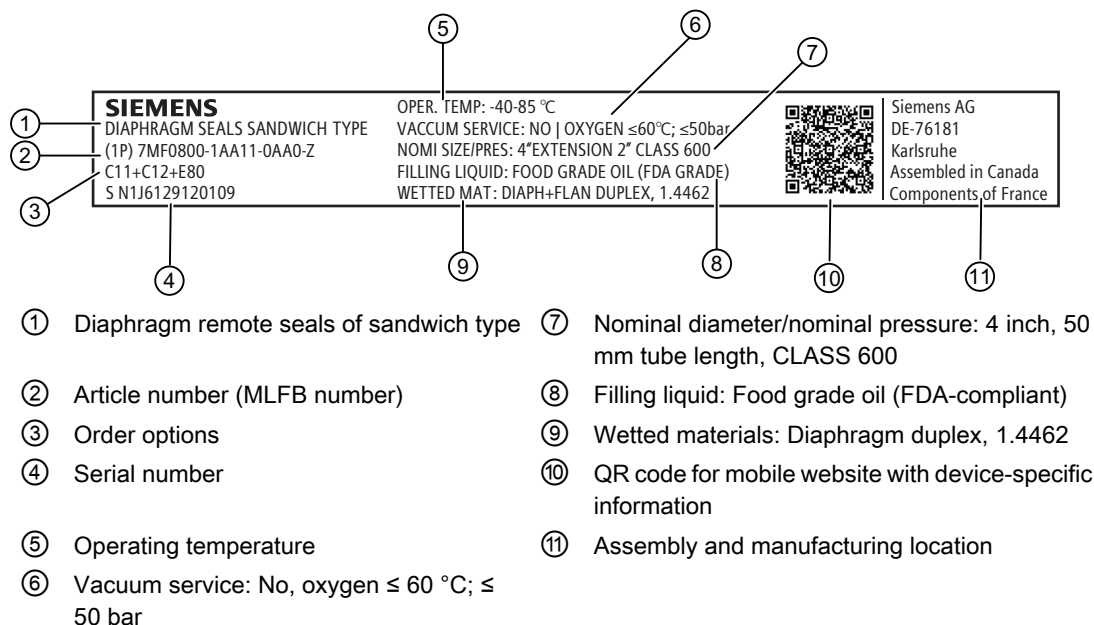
⑤ ⑥ ⑦

SIEMENS
DIAPHRAGM SEALS SANDWICH TYPE
(1P) 7MF0800-1AA11-0AA0-Z
C11+C12+E80
S N1J6129120109

OPER. TEMP: -40-85 ℃
VACCUM SERVICE: NO | OXYGEN ≤60℃; ≤50bar
NOMI SIZE/PRES: 4"EXTENSION 2" CLASS 600
FILLING LIQUID: FOOD GRADE OIL (FDA GRADE)
WETTED MAT: DIAPH+FLAN DUPLEX, 1.4462

Siemens AG
DE-76181
Karlsruhe
Assembled in Canada
Components of France

① ② ③ ④ ⑨ ⑧ ⑩ ⑪

① Diaphragm remote seals of sandwich type
② Article number (MLFB number)
③ Order options
④ Serial number
⑤ Operating temperature
⑥ Vacuum service: No, oxygen ≤ 60 °C; ≤ 50 bar
⑦ Nominal diameter/nominal pressure: 4 inch, 50 mm tube length, CLASS 600
⑧ Filling liquid: Food grade oil (FDA-compliant)
⑨ Wetted materials: Diaphragm duplex, 1.4462
⑩ QR code for mobile website with device-specific information
⑪ Assembly and manufacturing location